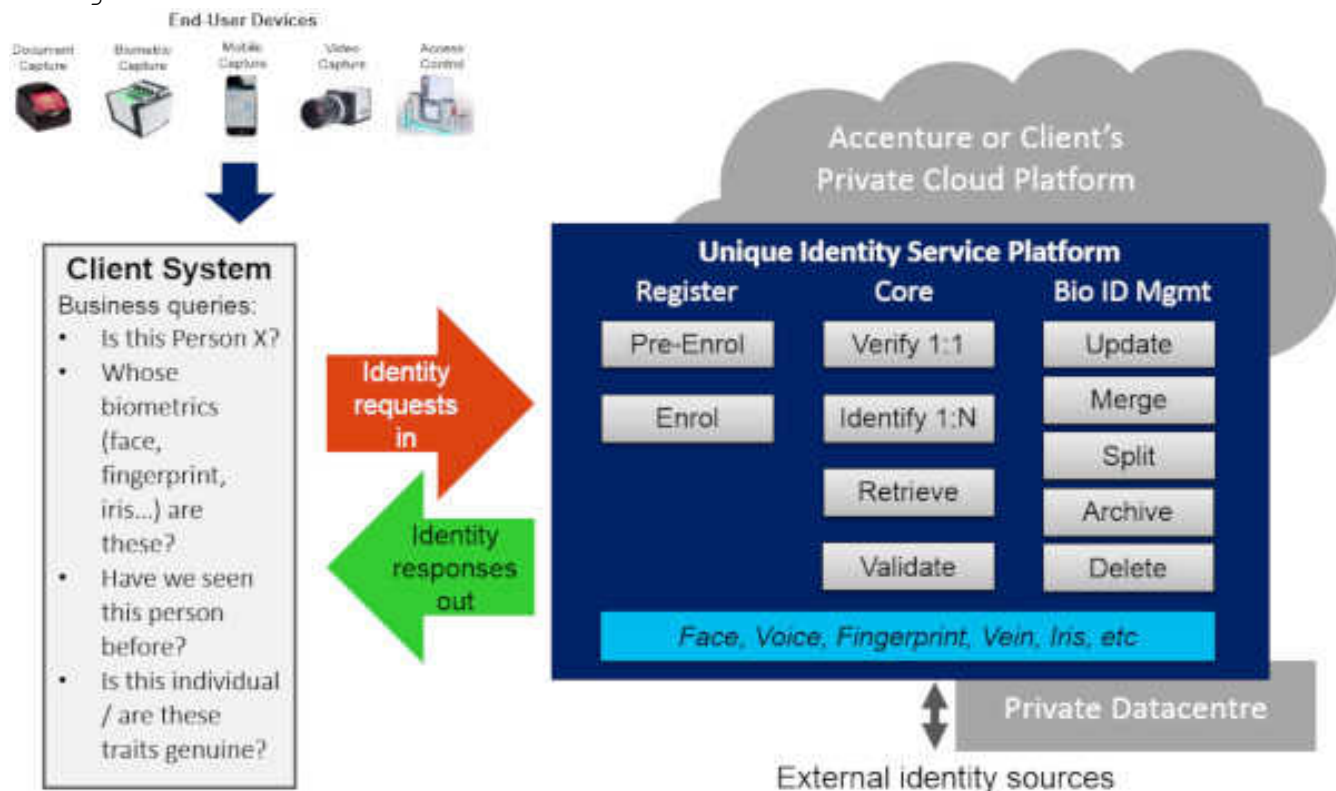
End User Devices

Document Capture

Biometric Capture

Mobile Capture

Video Capture

Access Control

Client System

Business queries:

- Is this Person X?
- Whose biometrics (face, fingerprint, iris...) are these?
- Have we seen this person before?
- Is this individual / are these traits genuine?

Identity requests in

Identity responses out

Accenture or Client's Private Cloud Platform

Unique Identity Service Platform

Register

Pre-Enrol

Enrol

Core

Verify 1:1

Identify 1:N

Retrieve

Validate

Bio ID Mgmt

Update

Merge

Split

Archive

Delete

Face, Voice, Fingerprint, Vein, Iris, etc

Private Datacentre

External identity sources